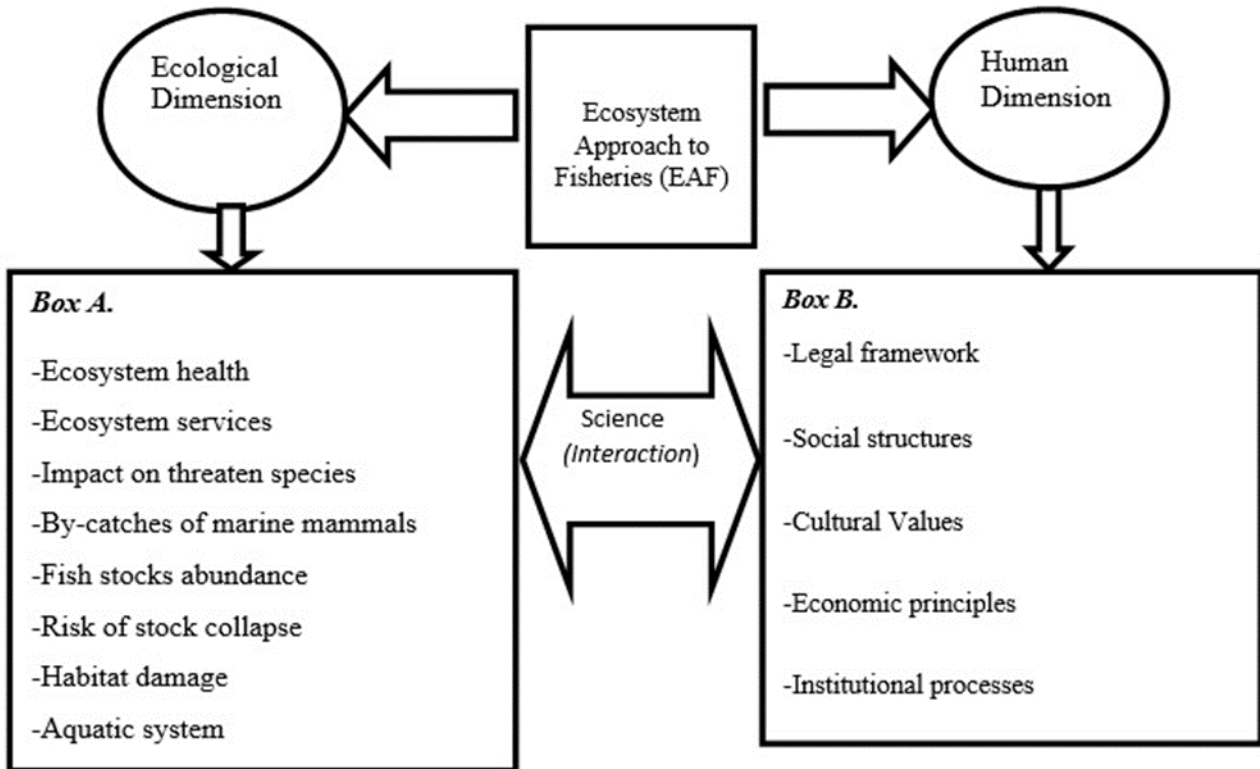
Ecological Dimension

Ecosystem Approach to Fisheries (EAF)

Human Dimension

*Box A.*

-Ecosystem health

-Ecosystem services

-Impact on threaten species

-By-catches of marine mammals

-Fish stocks abundance

-Risk of stock collapse

-Habitat damage

-Aquatic system

Science
(*Interaction*)

*Box B.*

-Legal framework

-Social structures

-Cultural Values

-Economic principles

-Institutional processes